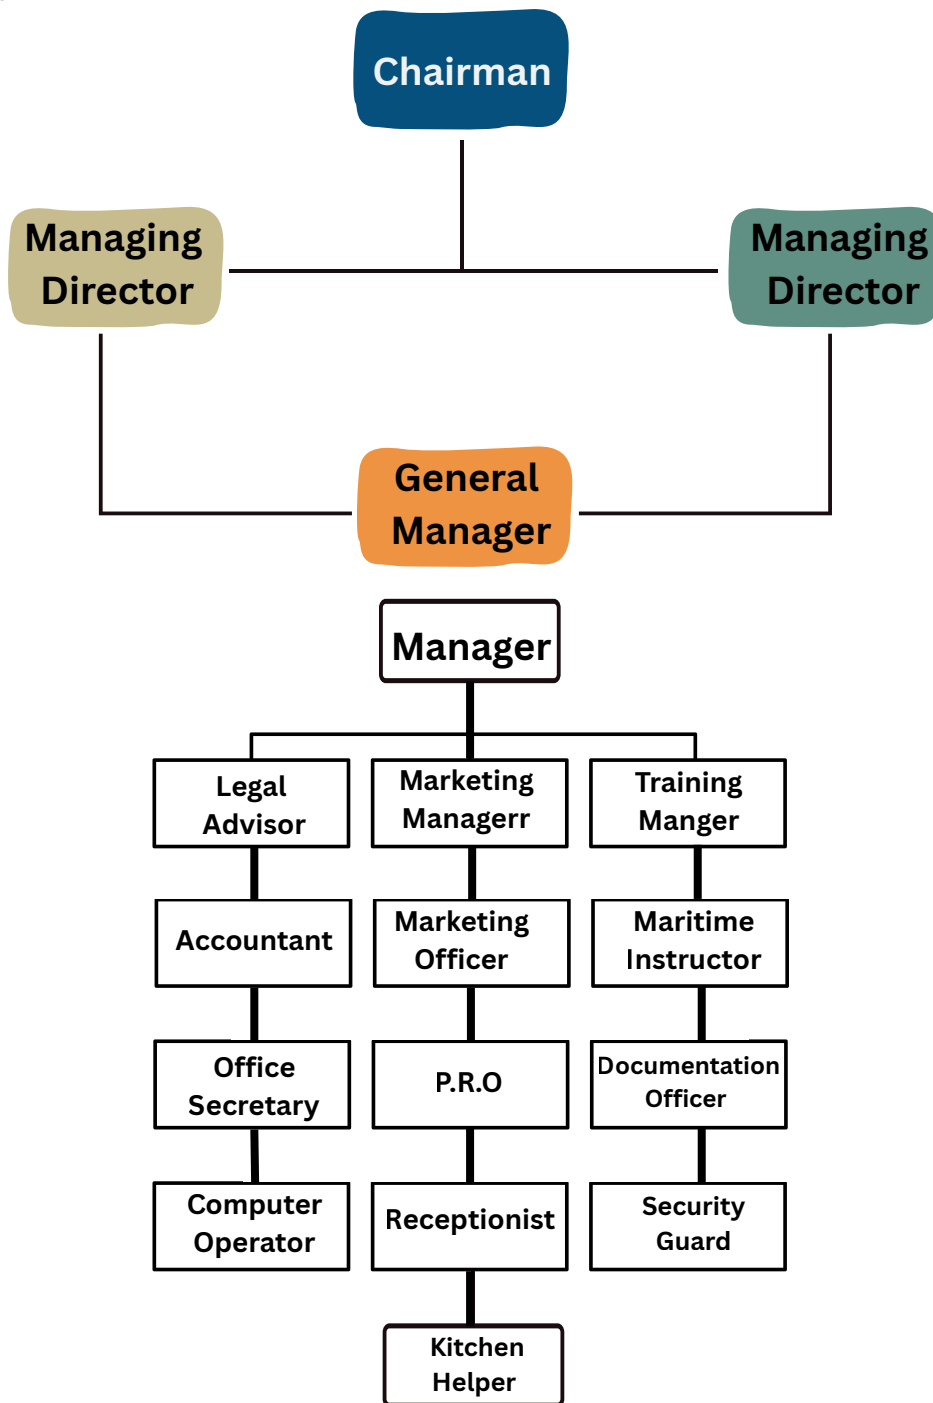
Chairman

Managing Director

Managing Director

General Manager

Manager

Legal Advisor

Marketing Managerr

Training Manger

Accountant

Marketing Officer

Maritime Instructor

Office Secretary

P.R.O

Documentation Officer

Computer Operator

Receptionist

Security Guard

Kitchen Helper